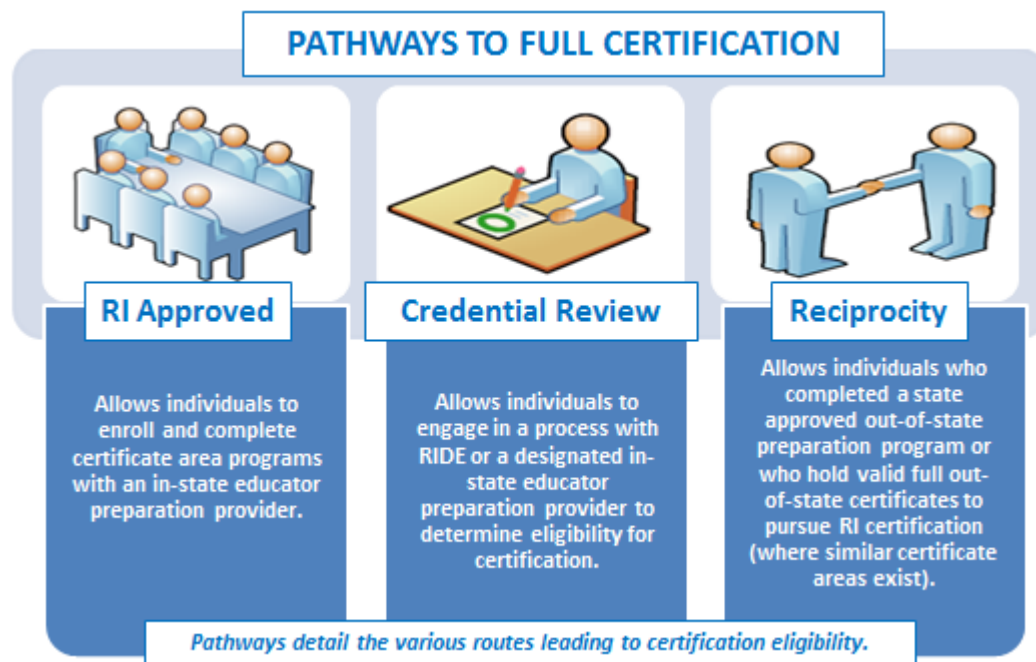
PATHWAYS TO FULL CERTIFICATION

RI Approved

Allows individuals to enroll and complete certificate area programs with an in-state educator preparation provider.

Credential Review

Allows individuals to engage in a process with RIDE or a designated in-state educator preparation provider to determine eligibility for certification.

Reciprocity

Allows individuals who completed a state approved out-of-state preparation program or who hold valid full out-of-state certificates to pursue RI certification (where similar certificate areas exist).

Pathways detail the various routes leading to certification eligibility.